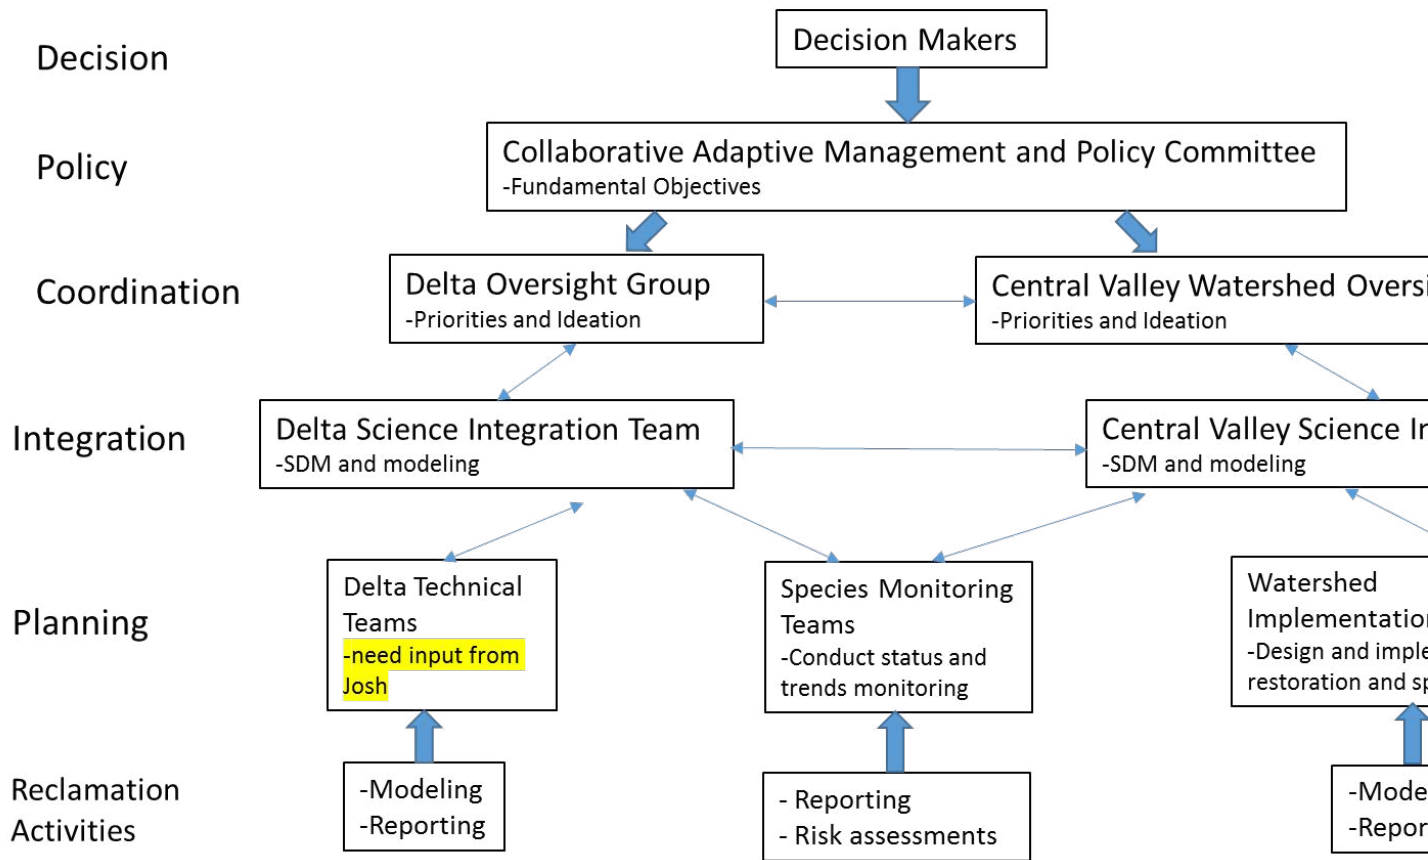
Decision

Decision Makers

Policy

Collaborative Adaptive Management and Policy Committee
-Fundamental Objectives

Coordination

Delta Oversight Group
-Priorities and Ideation

Central Valley Watershed Oversi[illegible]
-Priorities and Ideation

Integration

Delta Science Integration Team
-SDM and modeling

Central Valley Science In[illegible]
-SDM and modeling

Planning

Delta Technical Teams
-need input from Josh

Species Monitoring Teams
-Conduct status and trends monitoring

Watershed Implementatio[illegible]
-Design and imple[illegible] restoration and sp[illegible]

Reclamation Activities

-Modeling
-Reporting

- Reporting
- Risk assessments

-Mode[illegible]
-Repor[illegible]